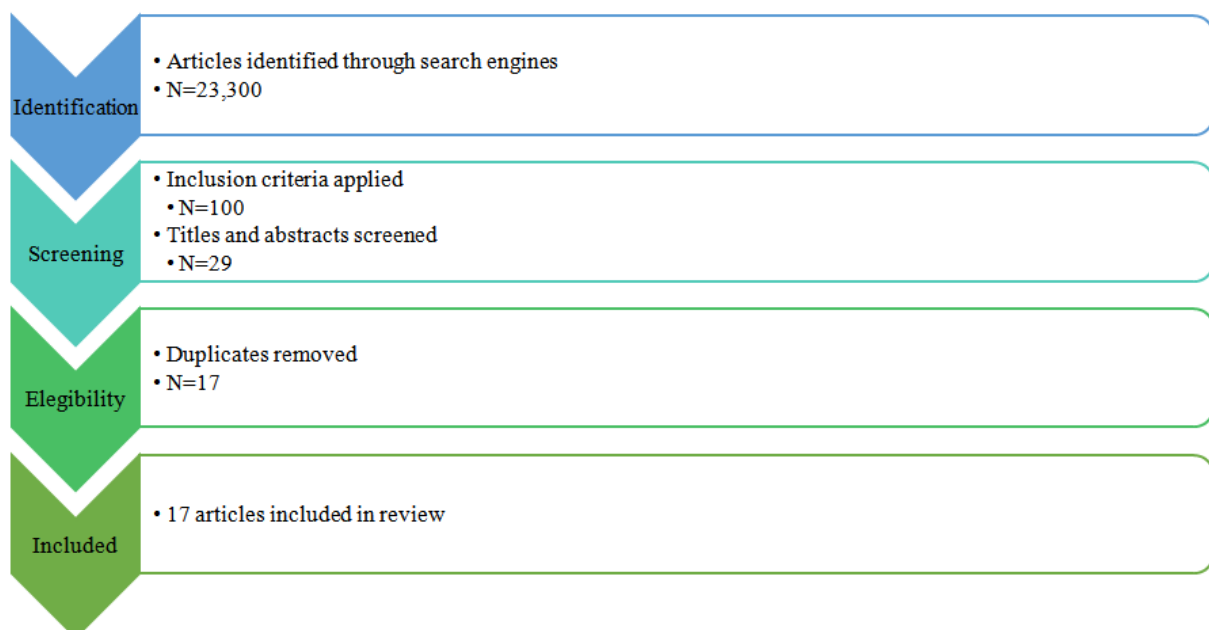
Identification

• Articles identified through search engines
• N=23,300

Screening

• Inclusion criteria applied
• N=100
• Titles and abstracts screened
• N=29

Elegibility

• Duplicates removed
• N=17

Included

• 17 articles included in review